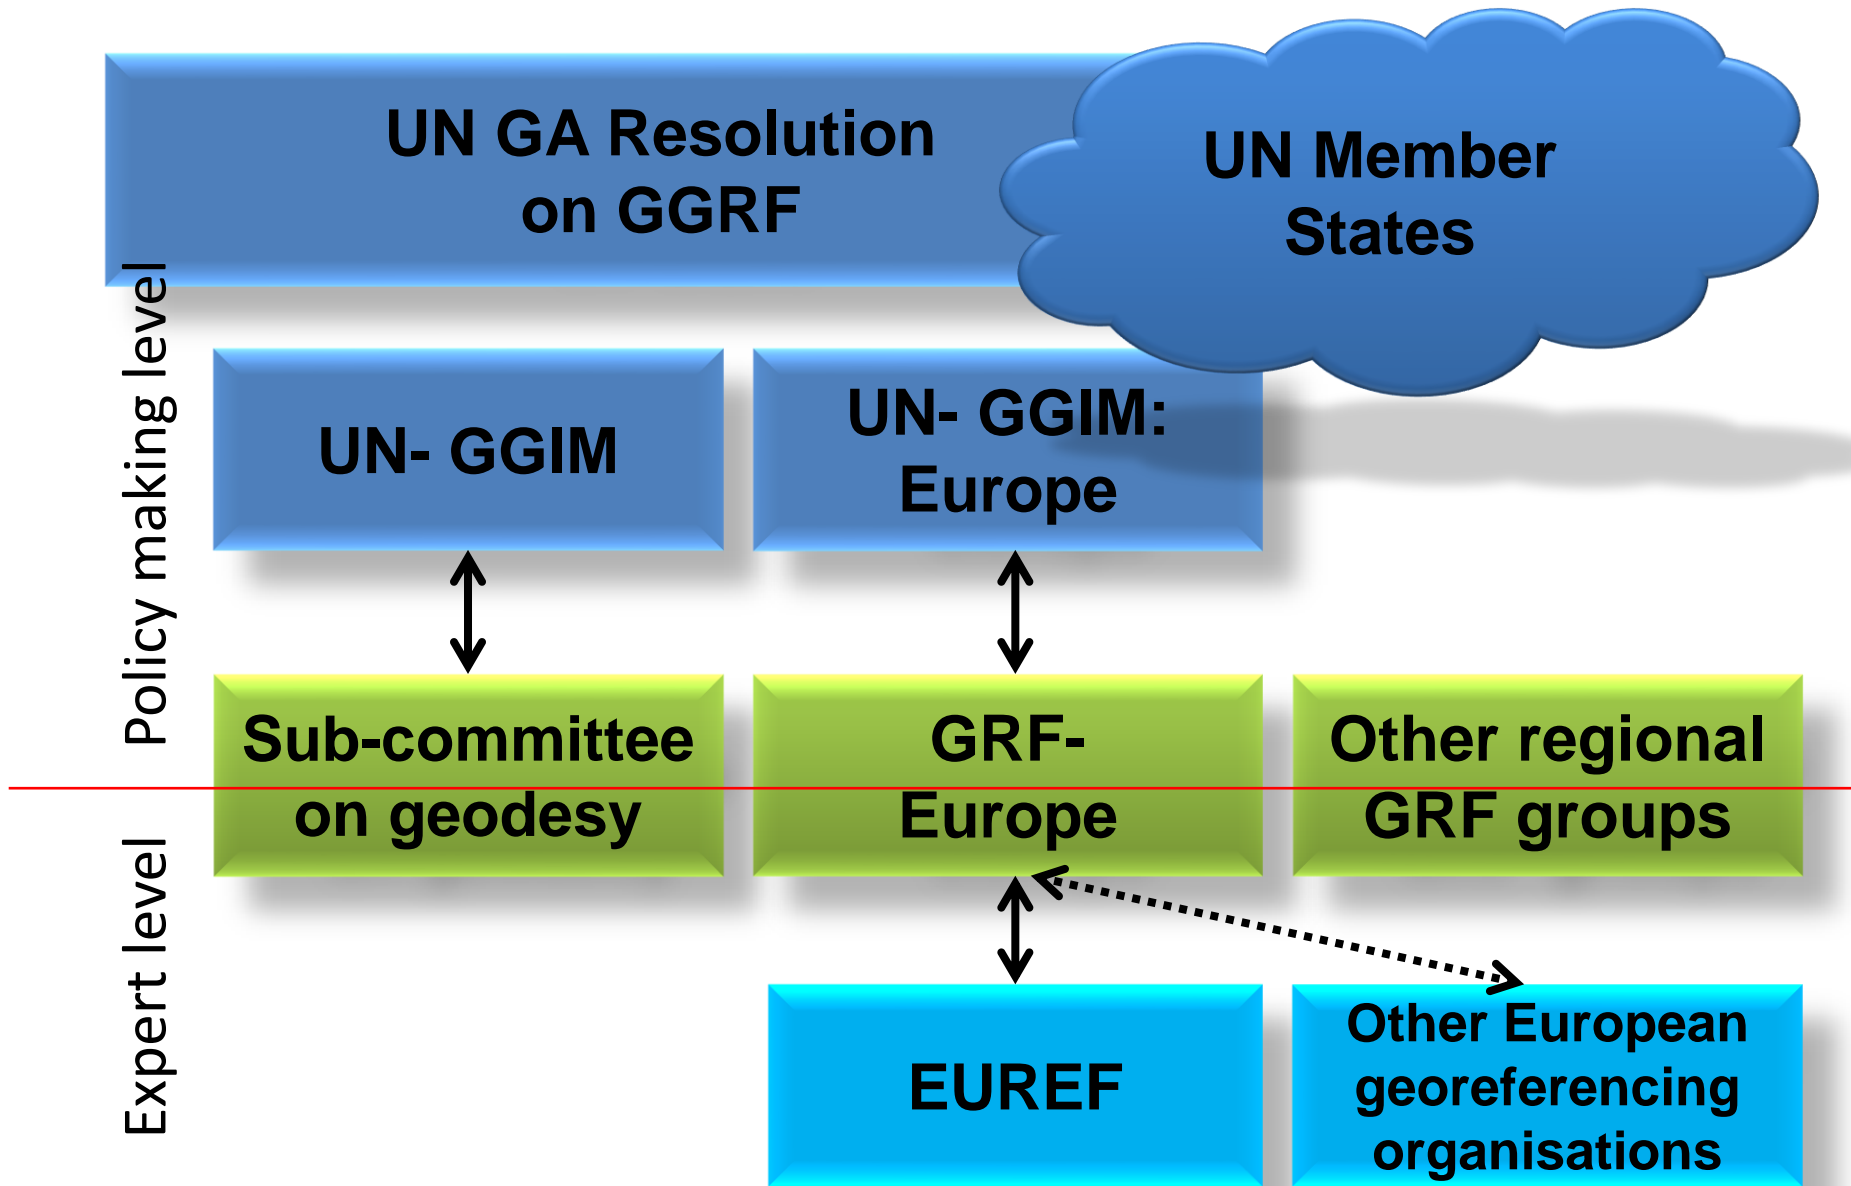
UN GA Resolution on GGRF

UN Member States

Policy making level

UN- GGIM

UN- GGIM: Europe

Sub-committee on geodesy

GRF- Europe

Other regional GRF groups

Expert level

EUREF

Other European georeferencing organisations